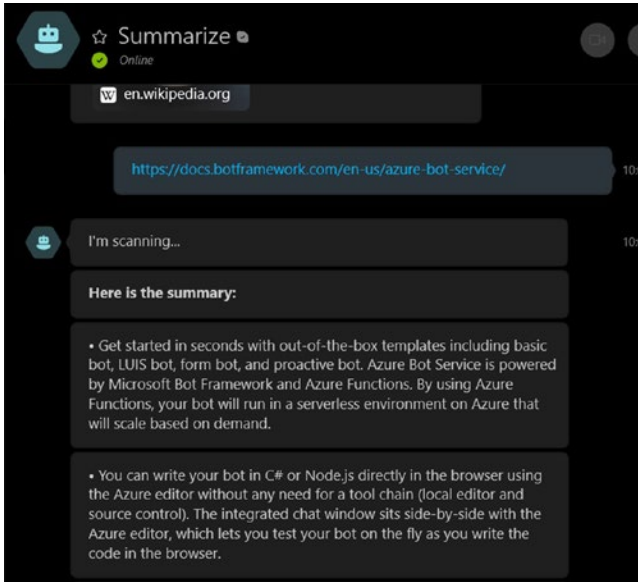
☆ Summarize
Online

en.wikipedia.org

https://docs.botframework.com/en-us/azure-bot-service/

10:

I'm scanning...

10:

Here is the summary:

• Get started in seconds with out-of-the-box templates including basic bot, LUIS bot, form bot, and proactive bot. Azure Bot Service is powered by Microsoft Bot Framework and Azure Functions. By using Azure Functions, your bot will run in a serverless environment on Azure that will scale based on demand.

• You can write your bot in C# or Node.js directly in the browser using the Azure editor without any need for a tool chain (local editor and source control). The integrated chat window sits side-by-side with the Azure editor, which lets you test your bot on the fly as you write the code in the browser.